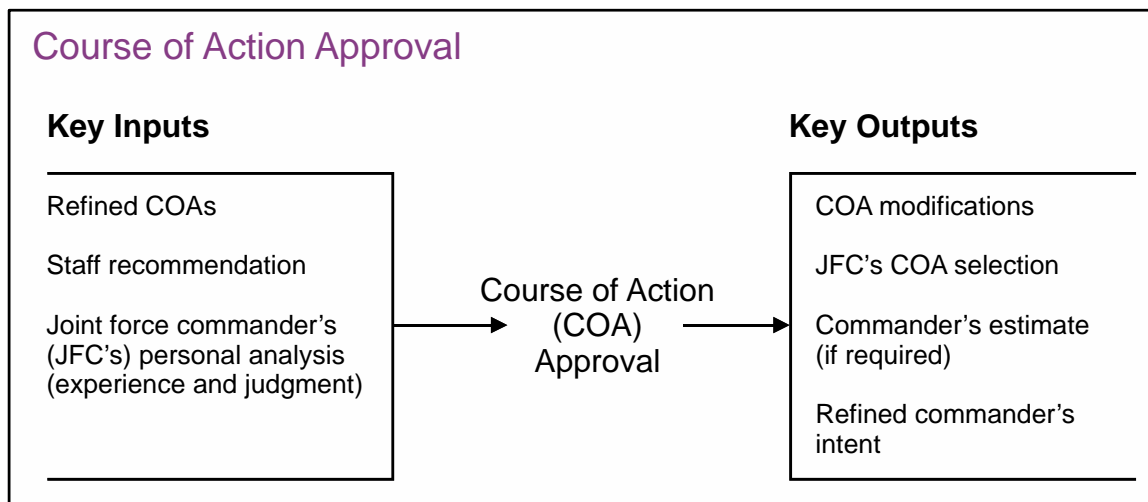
Course of Action Approval

Key Inputs

Refined COAs

Staff recommendation

Joint force commander's (JFC's) personal analysis (experience and judgment)

Course of Action (COA) Approval

Key Outputs

COA modifications

JFC's COA selection

Commander's estimate (if required)

Refined commander's intent